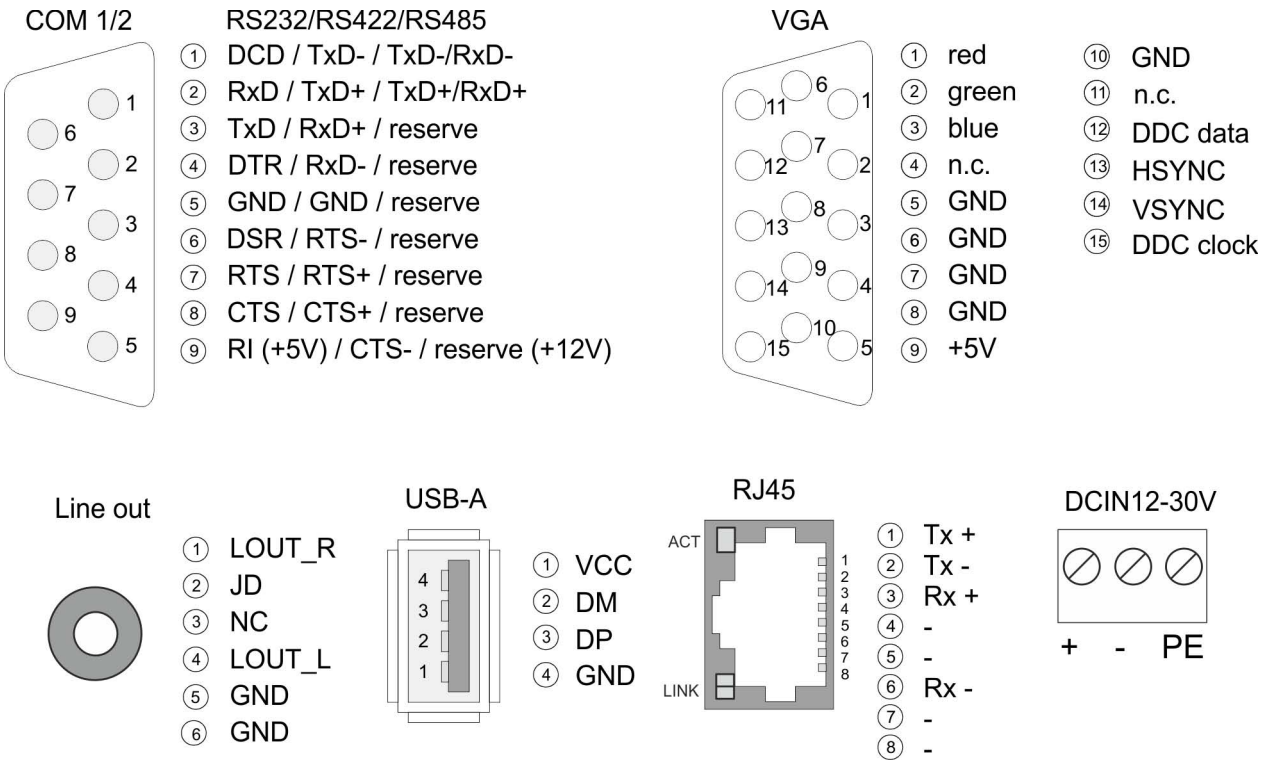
COM 1/2

1 6 2 7 3 8 4 9 5

RS232/RS422/RS485

① DCD / TxD- / TxD-/RxD-
② RxD / TxD+ / TxD+/RxD+
③ TxD / RxD+ / reserve
④ DTR / RxD- / reserve
⑤ GND / GND / reserve
⑥ DSR / RTS- / reserve
⑦ RTS / RTS+ / reserve
⑧ CTS / CTS+ / reserve
⑨ RI (+5V) / CTS- / reserve (+12V)

VGA

11 6 1 12 7 2 13 8 3 14 9 4 15 10 5

① red
② green
③ blue
④ n.c.
⑤ GND
⑥ GND
⑦ GND
⑧ GND
⑨ +5V

⑩ GND
⑪ n.c.
⑫ DDC data
⑬ HSYNC
⑭ VSYNC
⑮ DDC clock

Line out

① LOUT_R
② JD
③ NC
④ LOUT_L
⑤ GND
⑥ GND

USB-A

4 3 2 1

① VCC
② DM
③ DP
④ GND

RJ45

ACT
LINK
1 2 3 4 5 6 7 8

① Tx +
② Tx -
③ Rx +
④ -
⑤ -
⑥ Rx -
⑦ -
⑧ -

DCIN12-30V

+ - PE